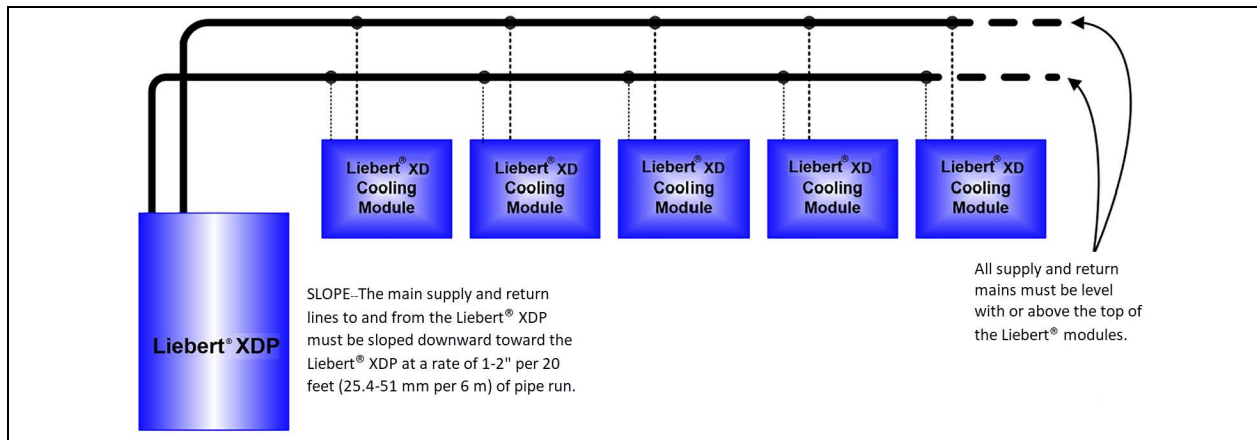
Liebert® XD Cooling Module

Liebert® XD Cooling Module

Liebert® XD Cooling Module

Liebert® XD Cooling Module

Liebert® XD Cooling Module

Liebert® XDP

SLOPE--The main supply and return lines to and from the Liebert® XDP must be sloped downward toward the Liebert® XDP at a rate of 1-2" per 20 feet (25.4-51 mm per 6 m) of pipe run.

All supply and return mains must be level with or above the top of the Liebert® modules.